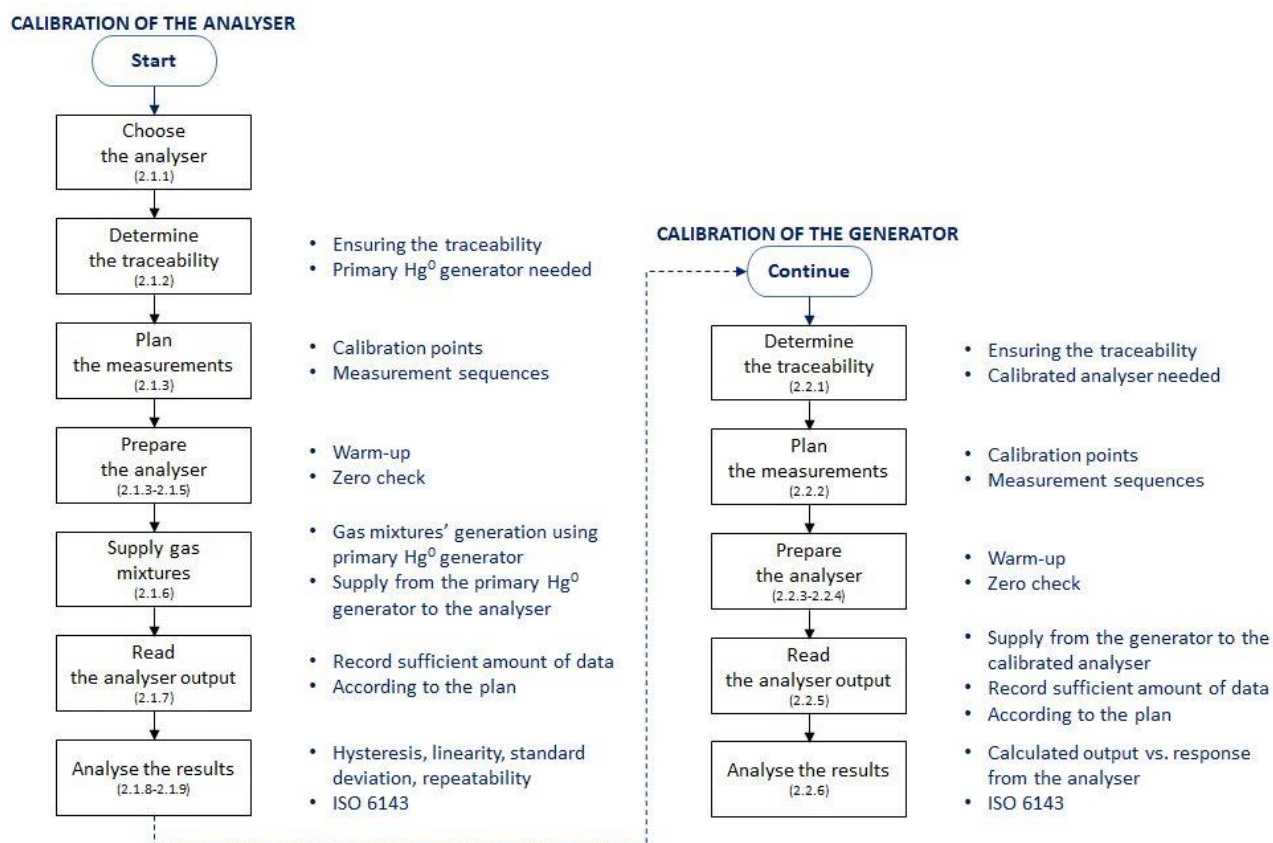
CALIBRATION OF THE ANALYSER

Start

Choose the analyser
(2.1.1)

Determine the traceability
(2.1.2)

- Ensuring the traceability
- Primary $Hg^0$ generator needed

Plan the measurements
(2.1.3)

- Calibration points
- Measurement sequences

Prepare the analyser
(2.1.3-2.1.5)

- Warm-up
- Zero check

Supply gas mixtures
(2.1.6)

- Gas mixtures' generation using primary $Hg^0$ generator
- Supply from the primary $Hg^0$ generator to the analyser

Read the analyser output
(2.1.7)

- Record sufficient amount of data
- According to the plan

Analyse the results
(2.1.8-2.1.9)

- Hysteresis, linearity, standard deviation, repeatability
- ISO 6143

CALIBRATION OF THE GENERATOR

Continue

Determine the traceability
(2.2.1)

- Ensuring the traceability
- Calibrated analyser needed

Plan the measurements
(2.2.2)

- Calibration points
- Measurement sequences

Prepare the analyser
(2.2.3-2.2.4)

- Warm-up
- Zero check

Read the analyser output
(2.2.5)

- Supply from the generator to the calibrated analyser
- Record sufficient amount of data
- According to the plan

Analyse the results
(2.2.6)

- Calculated output vs. response from the analyser
- ISO 6143